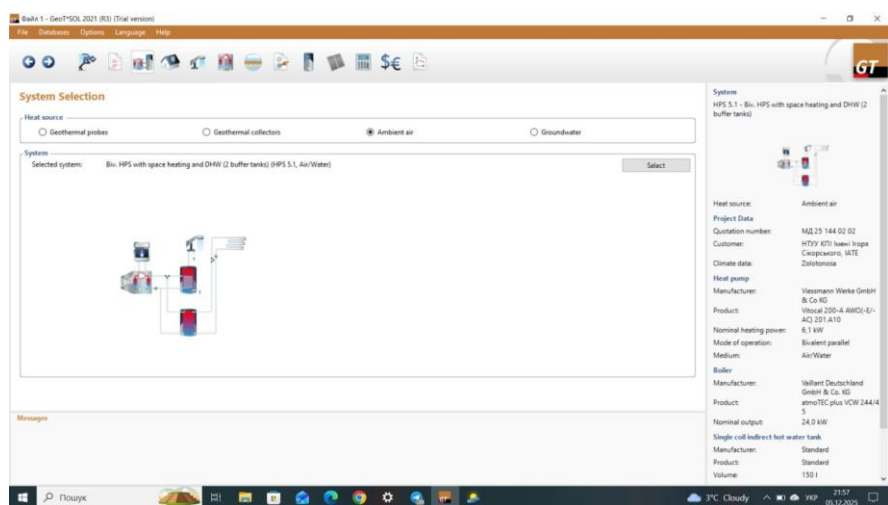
Файл 1 - GeoT*SOL 2021 (R3) (Trial version)

File Databases Options Language Help

GT

System Selection

Heat source

Geothermal probes

Geothermal collectors

Ambient air

Groundwater

System

Selected system: Biv. HPS with space heating and DHW (2 buffer tanks) (HPS 5.1, Air/Water)

Select

Messages

System

HPS 5.1 - Biv. HPS with space heating and DHW (2 buffer tanks)

Heat source: Ambient air

Project Data

Quotation number: МД 25 144 02 02

Customer: НТУУ КПІ імені Ігоря Сікорського, ІАТЕ

Climate data: Zolotonosa

Heat pump

Manufacturer: Viessmann Werke GmbH & Co KG

Product: Vitocal 200-A AWO(-E/-AC) 201.A10

Nominal heating power: 6,1 kW

Mode of operation: Bivalent parallel

Medium: Air/Water

Boiler

Manufacturer: Vaillant Deutschland GmbH & Co. KG

Product: atmoTEC plus VCW 244/4 5

Nominal output: 24,0 kW

Single coil indirect hot water tank

Manufacturer: Standard

Product: Standard

Volume: 150 l

Пошук

3°C Cloudy УКР 21:57 05.12.2025